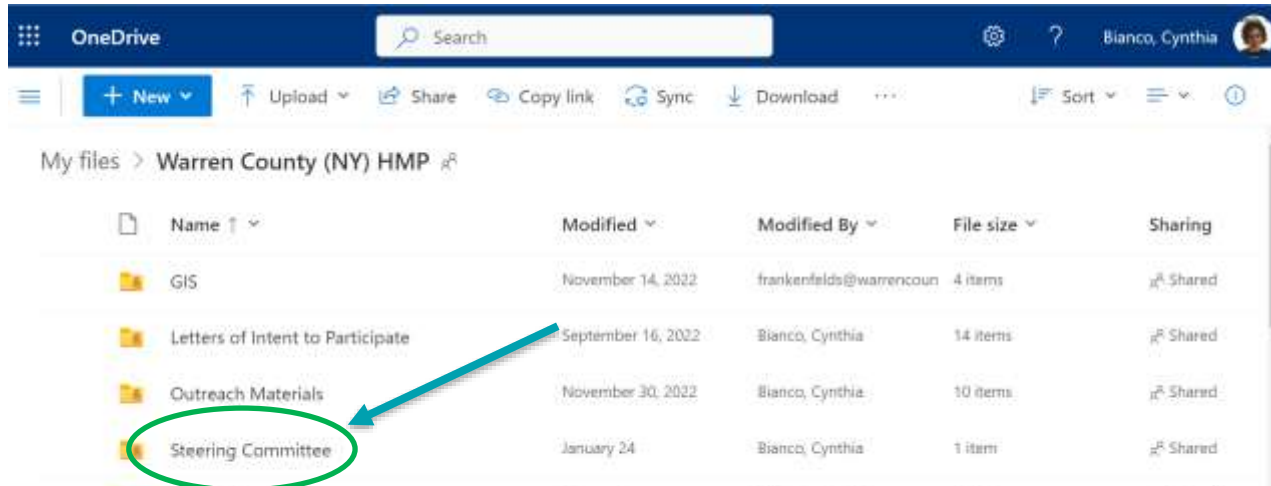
OneDrive
Search
?
Bianco, Cynthia

New
Upload
Share
Copy link
Sync
Download
···
Sort

My files > Warren County (NY) HMP

| Name ↑ | Modified | Modified By | File size | Sharing |
|---|---|---|---|---|
| GIS | November 14, 2022 | frankenfelds@warrencoun | 4 items | Shared |
| Letters of Intent to Participate | September 16, 2022 | Bianco, Cynthia | 14 items | Shared |
| Outreach Materials | November 30, 2022 | Bianco, Cynthia | 10 items | Shared |
| Steering Committee | January 24 | Bianco, Cynthia | 1 item | Shared |